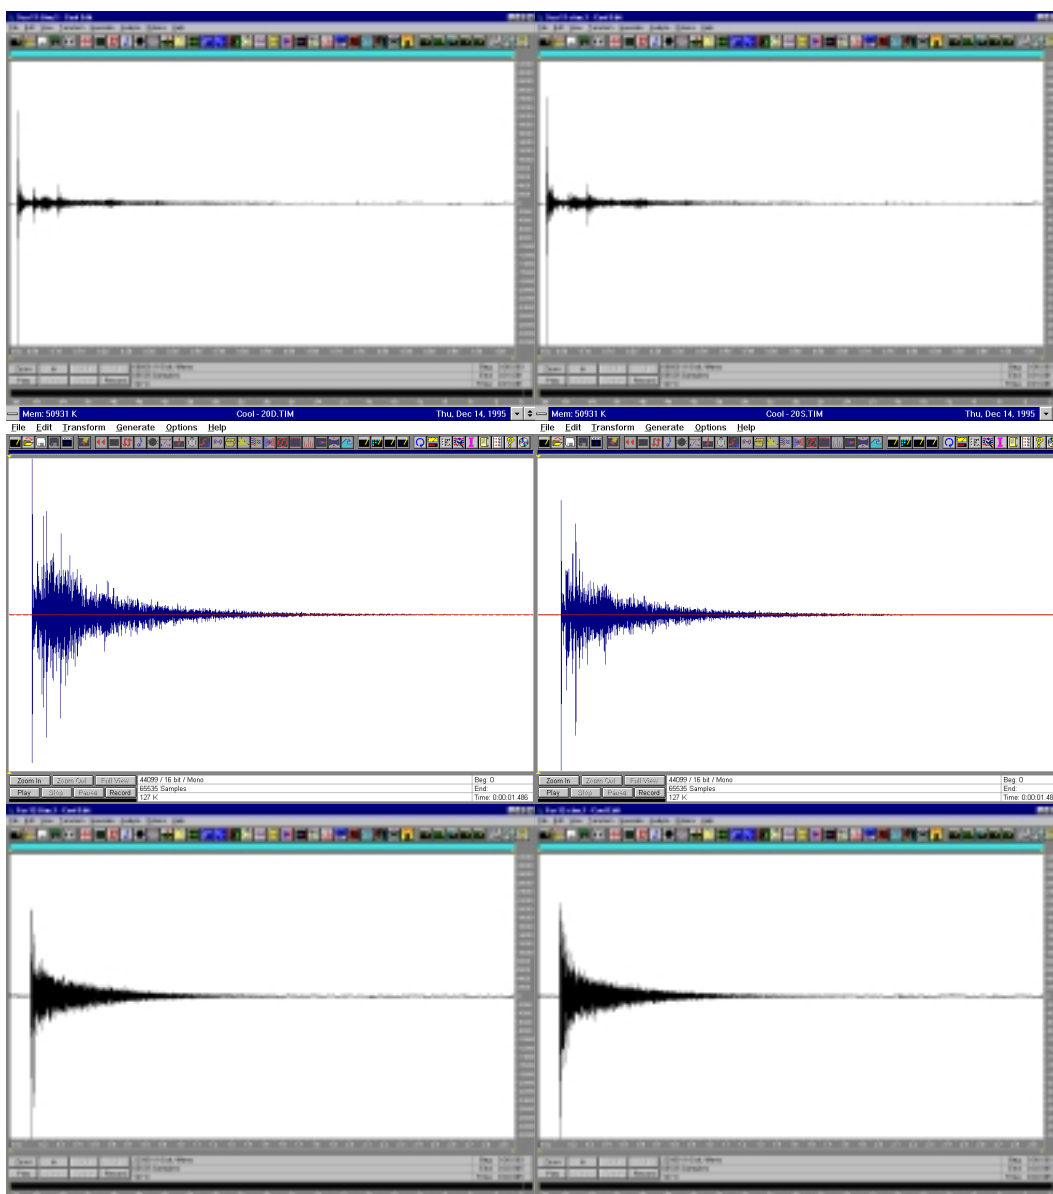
Mem: 50931 K
Cool - 20D.TIM
Thu, Dec 14, 1995
File Edit Transform Generate Options Help
Zoom In Zoom Out Full View
Play Stop Pause Record
44099 / 16 bit / Mono
65535 Samples
127 K
Beg: 0
End:
Time: 0:00:01.486

Mem: 50931 K
Cool - 20S.TIM
Thu, Dec 14, 1995
File Edit Transform Generate Options Help
Zoom In Zoom Out Full View
Play Stop Pause Record
44099 / 16 bit / Mono
65535 Samples
127 K
Beg: 0
End:
Time: 0:00:01.48